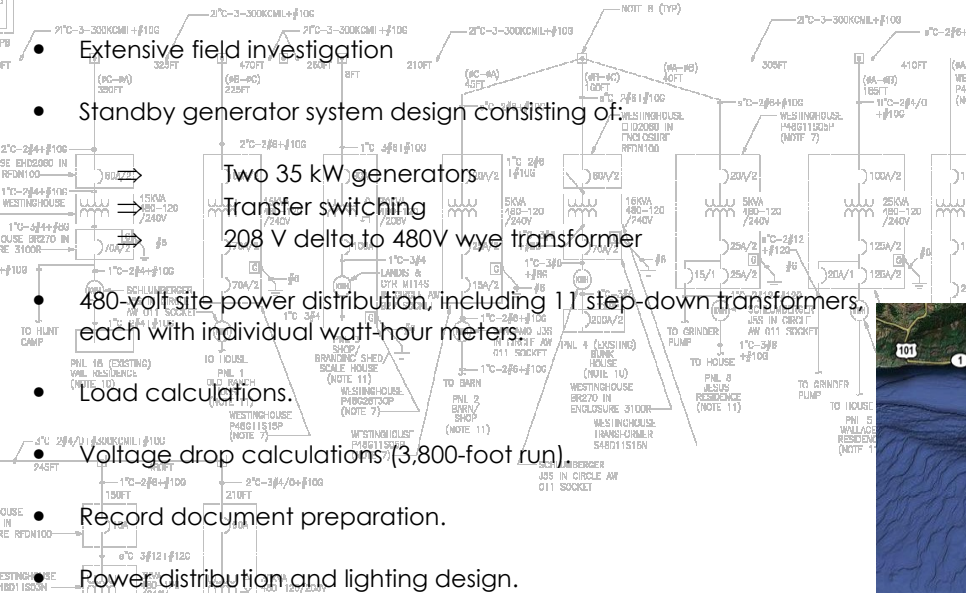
- Extensive field investigation
- Standby generator system design consisting of:
  ⇒ Two 35 kW generators
  ⇒ Transfer switching
  ⇒ 208 V delta to 480V wye transformer
- 480-volt site power distribution, including 11 step-down transformers, each with individual watt-hour meters.
- Load calculations.
- Voltage drop calculations (3,800-foot run).
- Record document preparation.
- Power distribution and lighting design.